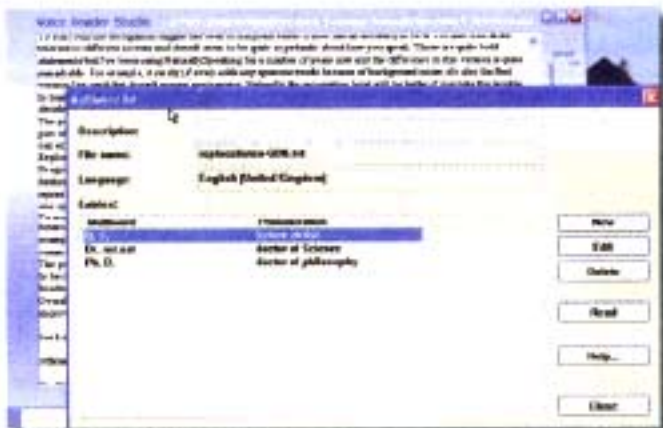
Voice Reader Studio

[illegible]

Description:

File name: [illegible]

Language: English (United Kingdom)

Entries:

| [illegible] | Pronunciation |
|---|---|
| D. S. | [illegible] |
| Dr. sc.nat | doctor of Science |
| Ph. D. | doctor of philosophy |

New

Edit

Delete

Read

Help...

Close